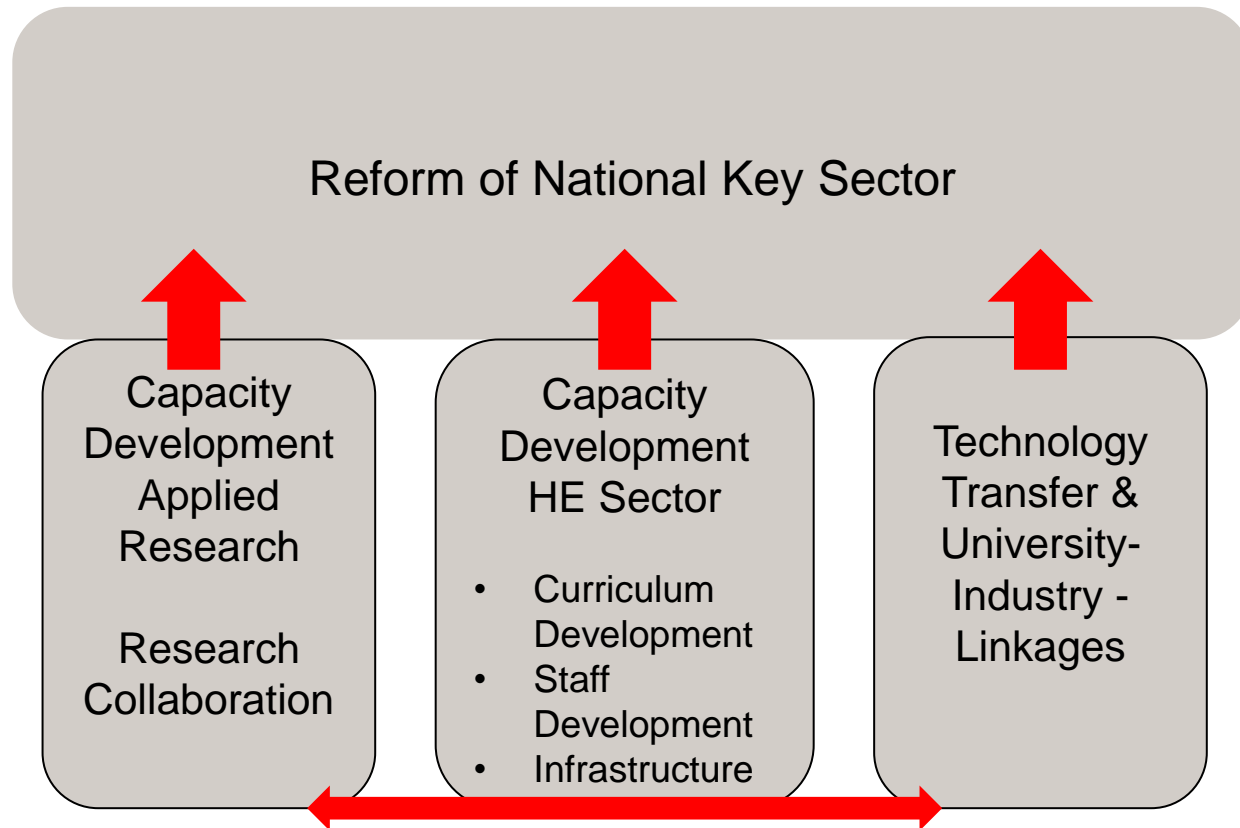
Reform of National Key Sector

Capacity Development Applied Research

Research Collaboration

Capacity Development HE Sector

- Curriculum Development
- Staff Development
- Infrastructure

Technology Transfer & University-Industry - Linkages